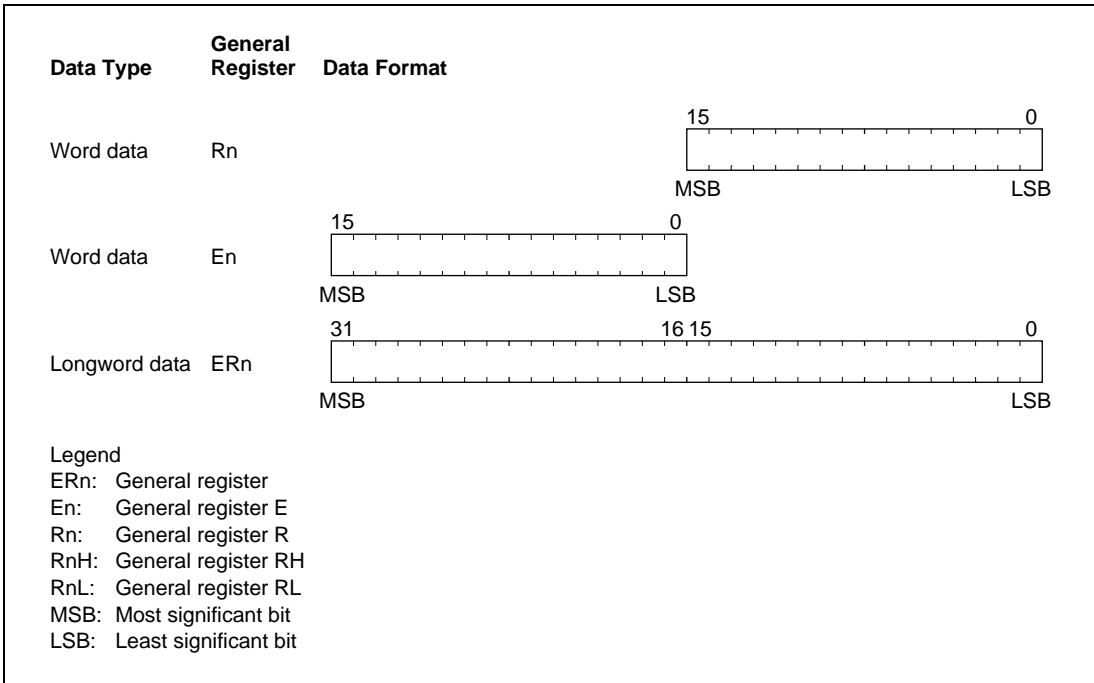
| Data Type | General Register | Data Format |
|---|---|---|
| Word data | Rn | 15 0 MSB LSB |
| Word data | En | 15 0 MSB LSB |
| Longword data | ERn | 31 16 15 0 MSB LSB |

Legend
ERn: General register
En: General register E
Rn: General register R
RnH: General register RH
RnL: General register RL
MSB: Most significant bit
LSB: Least significant bit